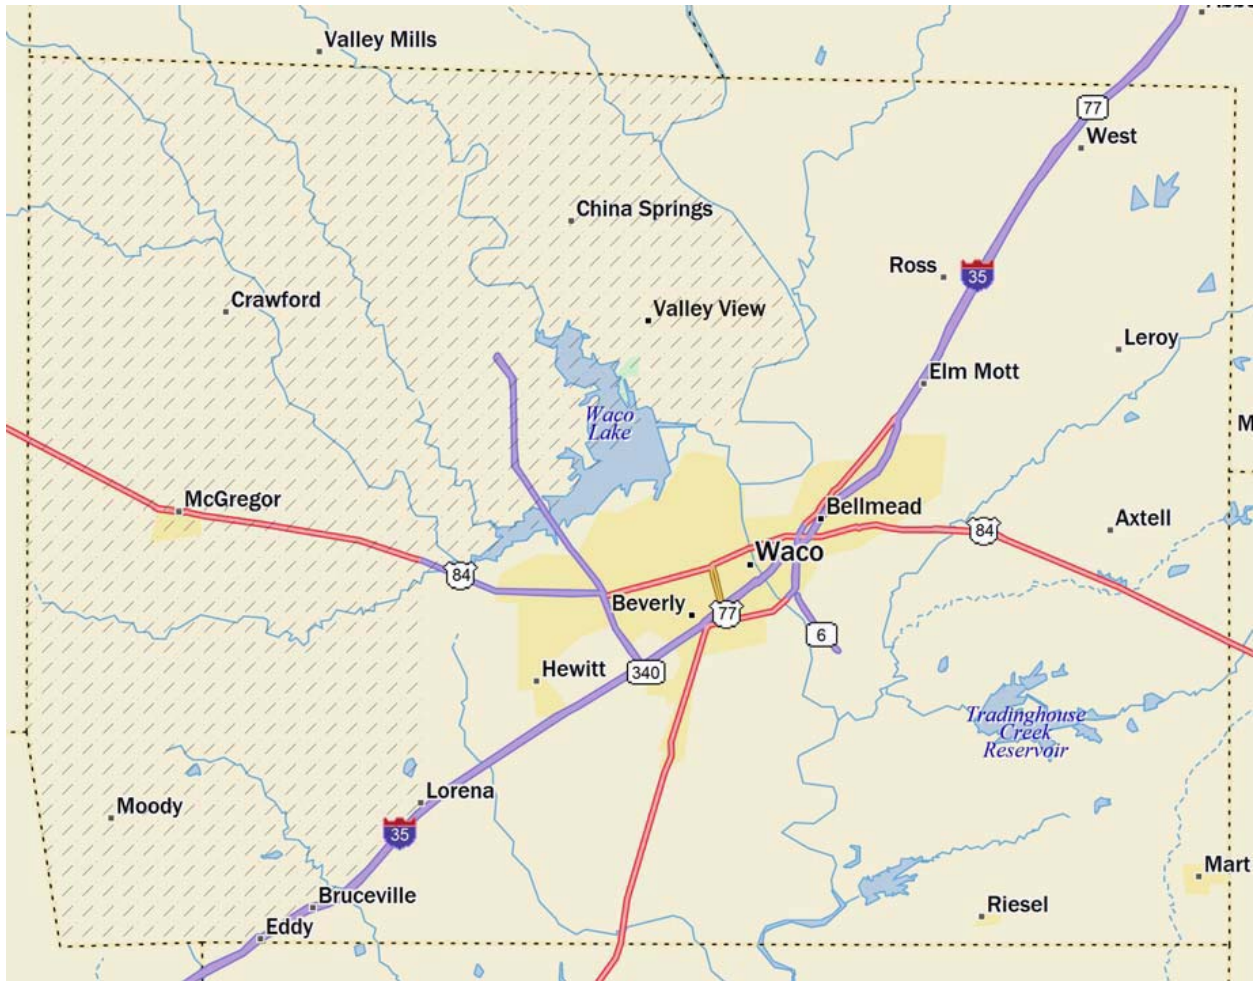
Valley Mills
77
West
China Springs
Ross
35
Crawford
Valley View
Leroy
Elm Mott
Waco Lake
M
McGregor
Bellmead
Axtell
84
Waco
84
Beverly
77
6
Hewitt
340
Tradinghouse Creek Reservoir
Lorena
Moody
35
Mart
Bruceville
Riesel
Eddy